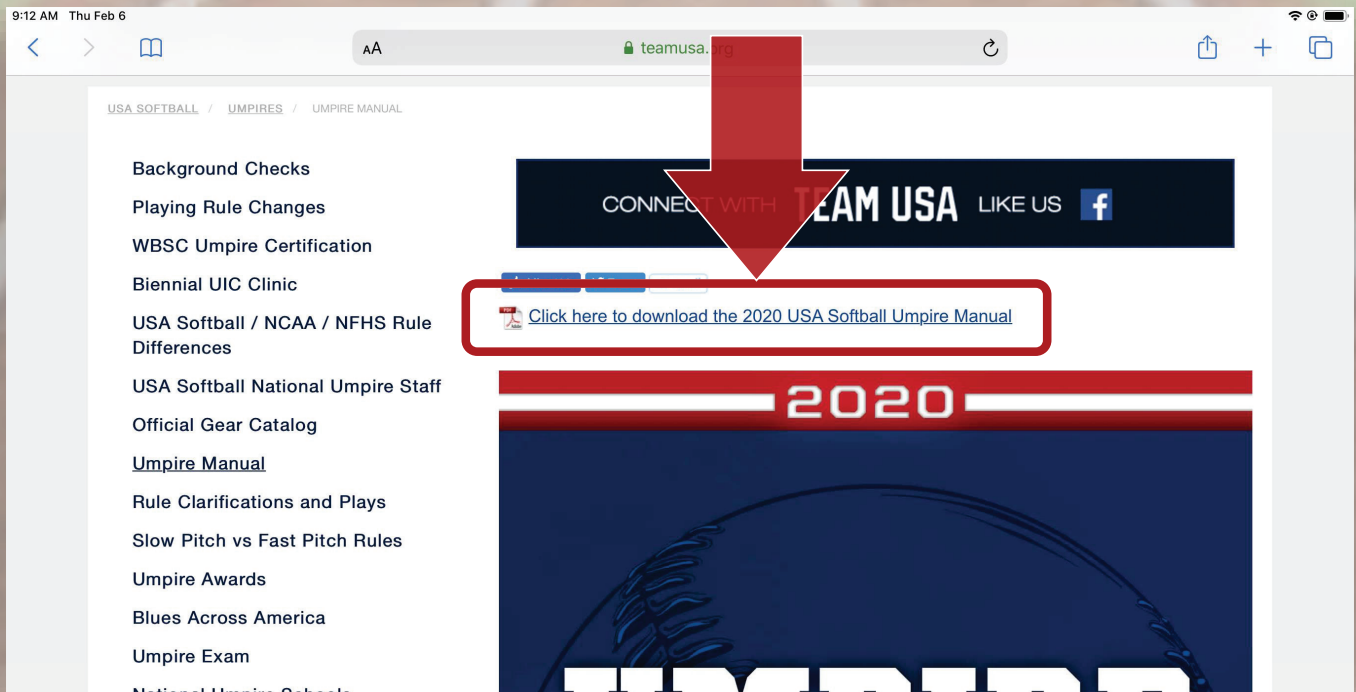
9:12 AM Thu Feb 6

AA teamusa.org

USA SOFTBALL / UMPIRES / UMPIRE MANUAL

Background Checks

Playing Rule Changes

WBSC Umpire Certification

Biennial UIC Clinic

USA Softball / NCAA / NFHS Rule Differences

USA Softball National Umpire Staff

Official Gear Catalog

Umpire Manual

Rule Clarifications and Plays

Slow Pitch vs Fast Pitch Rules

Umpire Awards

Blues Across America

Umpire Exam

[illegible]

CONNECT WITH TEAM USA LIKE US f

Click here to download the 2020 USA Softball Umpire Manual

2020